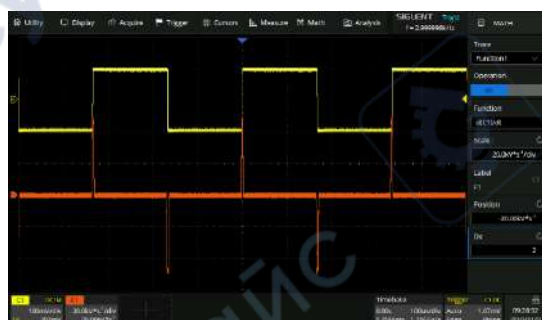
Utility Display Acquire Trigger Cursors Measure Math Analysis SIGLENT Trig'd f = 2.999999kHz MATH

Trace
Function1

Operation
On

Function
VECTAIR

Scale
20.0kV*s²/div

Label
F1

Position
20.0kV*s²

On
2

F

C1 DC1M F1
100mV/div 20.0kV*s²/div

Timebase
0.00s 100us/div
Trigger C1 DC
Auto 1.07mV
09:28:32